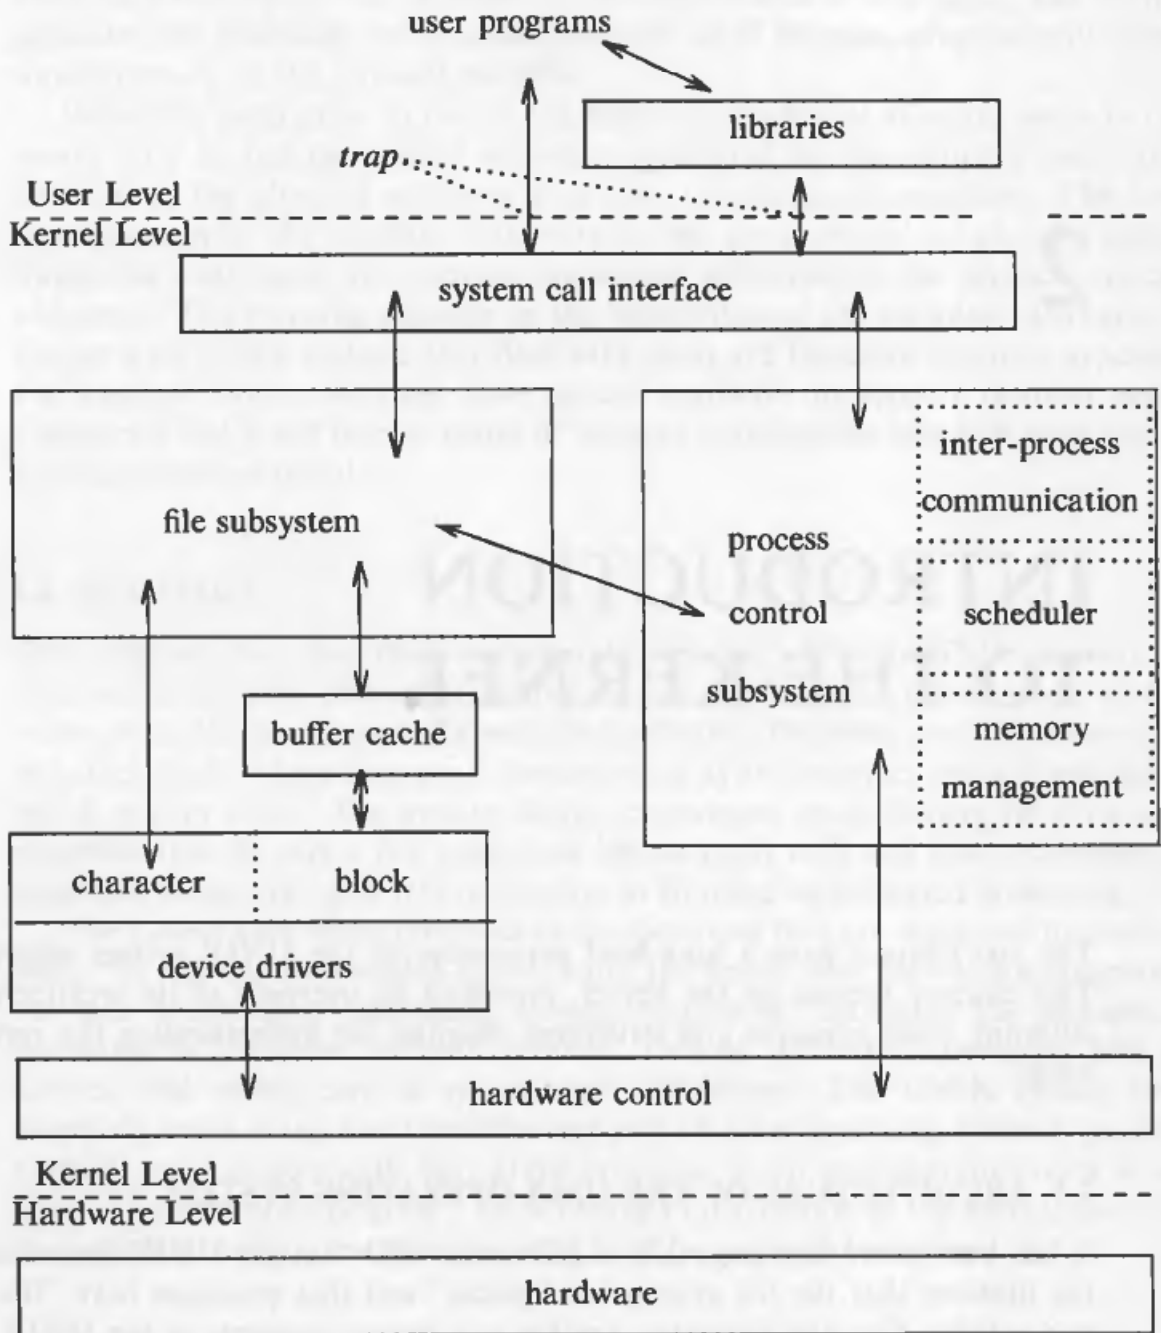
user programs

libraries

trap

User Level

Kernel Level

system call interface

file subsystem

process

control

subsystem

inter-process

communication

scheduler

memory

management

buffer cache

character

block

device drivers

hardware control

Kernel Level

Hardware Level

hardware